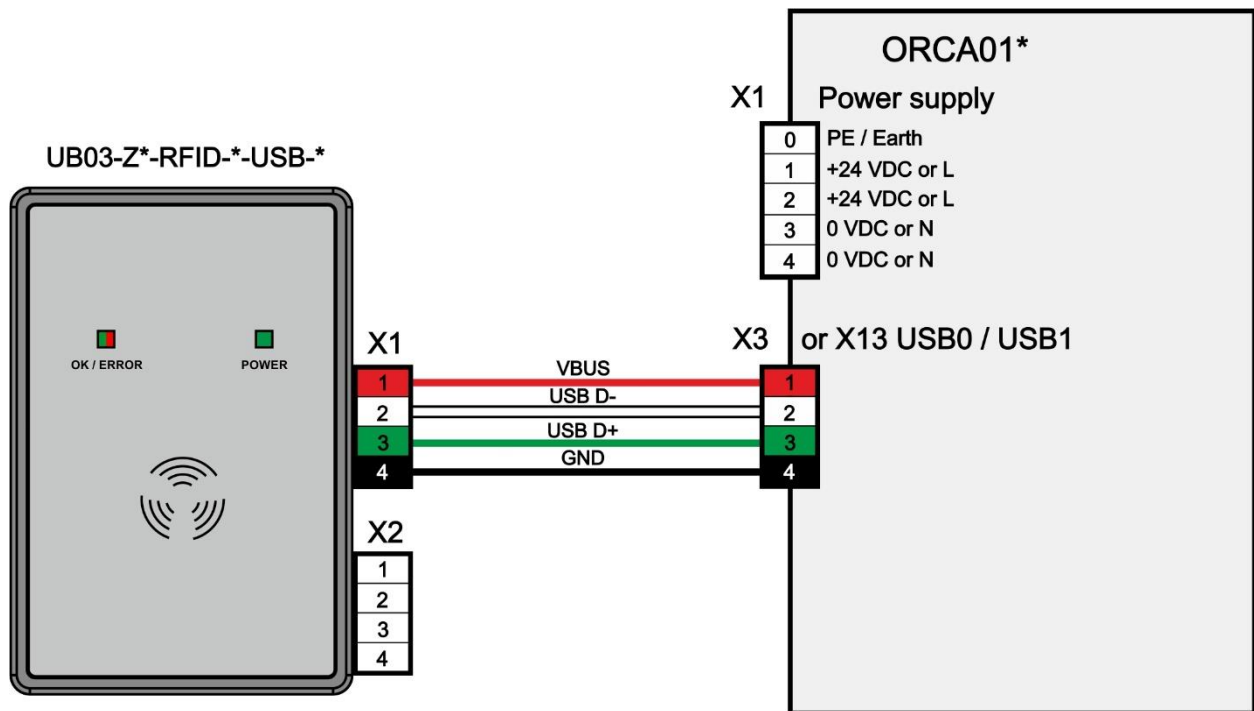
ORCA01*

X1 Power supply

| | |
|---|---|
| 0 | PE / Earth |
| 1 | +24 VDC or L |
| 2 | +24 VDC or L |
| 3 | 0 VDC or N |
| 4 | 0 VDC or N |

UB03-Z*-RFID-*-USB-*

OK / ERROR

POWER

X1

X3 or X13 USB0 / USB1

| X1 | | X3 |
|---|---|---|
| 1 | VBUS | 1 |
| 2 | USB D- | 2 |
| 3 | USB D+ | 3 |
| 4 | GND | 4 |

X2

1
2
3
4